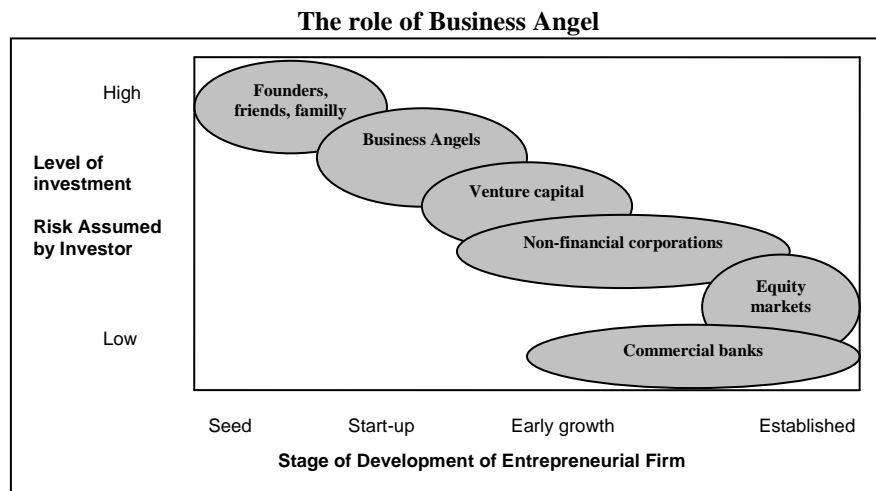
The role of Business Angel

High

Level of investment

Risk Assumed by Investor

Low

Founders, friends, familly

Business Angels

Venture capital

Non-financial corporations

Equity markets

Commercial banks

Seed

Start-up

Early growth

Established

Stage of Development of Entrepreneurial Firm